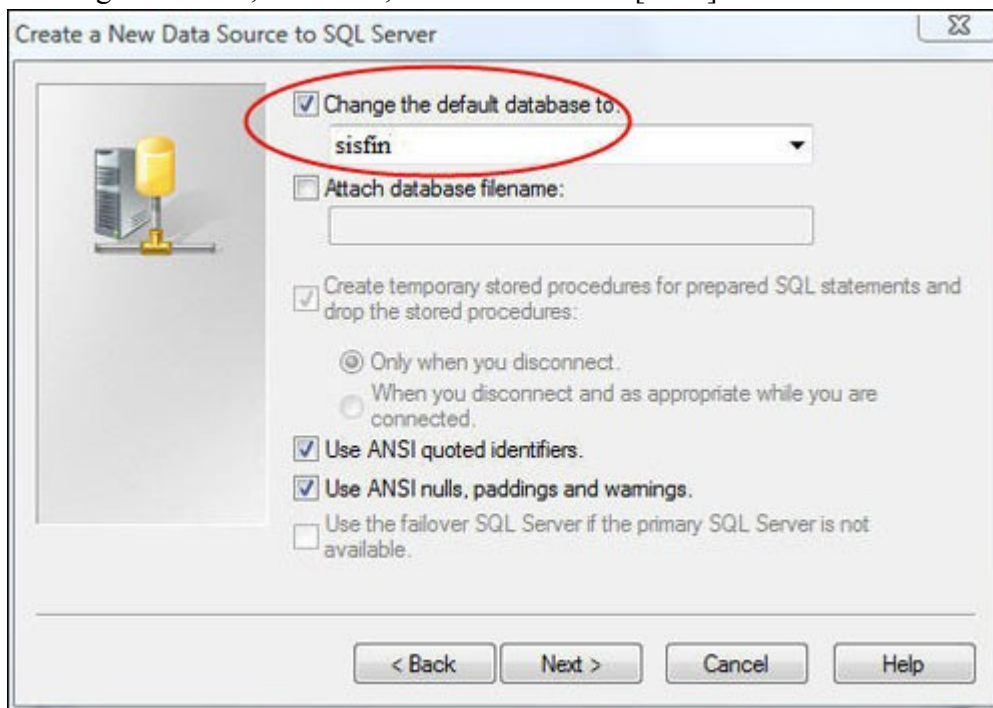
Create a New Data Source to SQL Server

Change the default database to:

sisfin

Attach database filename:

Create temporary stored procedures for prepared SQL statements and drop the stored procedures:

Only when you disconnect.

When you disconnect and as appropriate while you are connected.

Use ANSI quoted identifiers.

Use ANSI nulls, paddings and warnings.

Use the failover SQL Server if the primary SQL Server is not available.

< Back

Next >

Cancel

Help